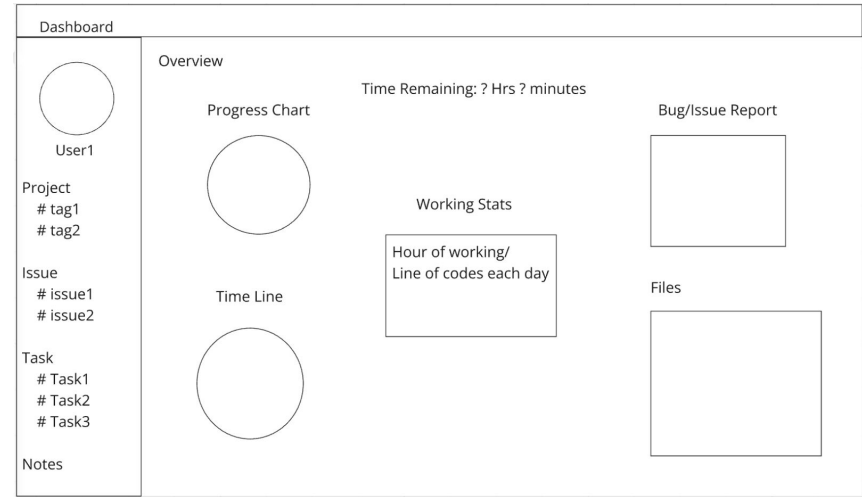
Dashboard

User1

Project
# tag1
# tag2

Issue
# issue1
# issue2

Task
# Task1
# Task2
# Task3

Notes

Overview

Time Remaining: ? Hrs ? minutes

Progress Chart

Bug/Issue Report

Working Stats

Hour of working/
Line of codes each day

Time Line

Files